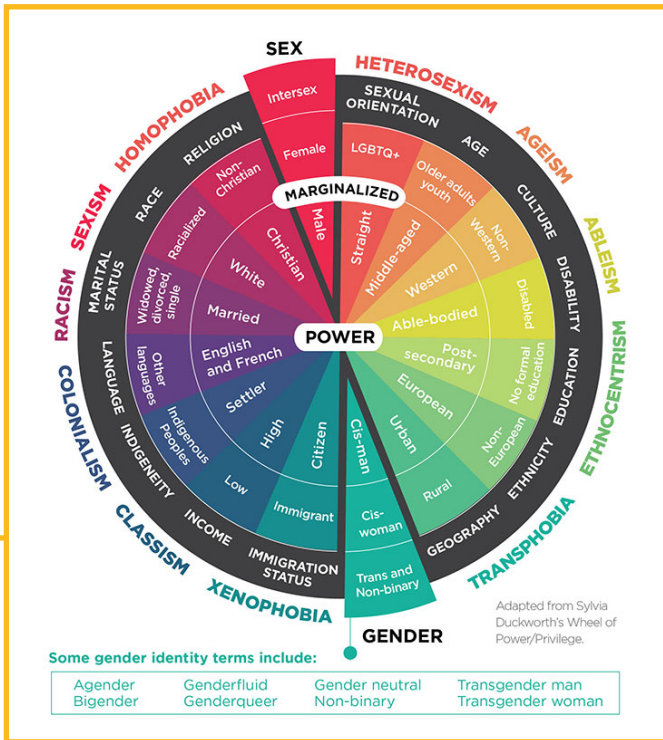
SEX
HETEROSEXISM
HOMOPHOBIA
AGEISM
SEXISM
ABLEISM
RACISM
ETHNOCENTRISM
COLONIALISM
CLASSISM
TRANSPHOBIA
XENOPHOBIA
GENDER

Intersex
Female
Male
SEXUAL ORIENTATION
LGBTQ+
Straight
AGE
Older adults youth
Middle-aged
CULTURE
Non-Western
Western
DISABILITY
Disabled
Able-bodied
EDUCATION
No formal education
Post-secondary
ETHNICITY
Non-European
European
GEOGRAPHY
Rural
Urban
Trans and Non-binary
Cis-woman
Cis-man
IMMIGRATION STATUS
Immigrant
Citizen
INCOME
Low
High
INDIGENEITY
Indigenous Peoples
Settler
LANGUAGE
Other languages
English and French
MARITAL STATUS
Widowed, divorced, single
Married
RACE
Racialized
White
RELIGION
Non-Christian
Christian

MARGINALIZED
POWER

Adapted from Sylvia Duckworth's Wheel of Power/Privilege.

Some gender identity terms include:

| Agender | Genderfluid | Gender neutral | Transgender man |
|---|---|---|---|
| Bigender | Genderqueer | Non-binary | Transgender woman |